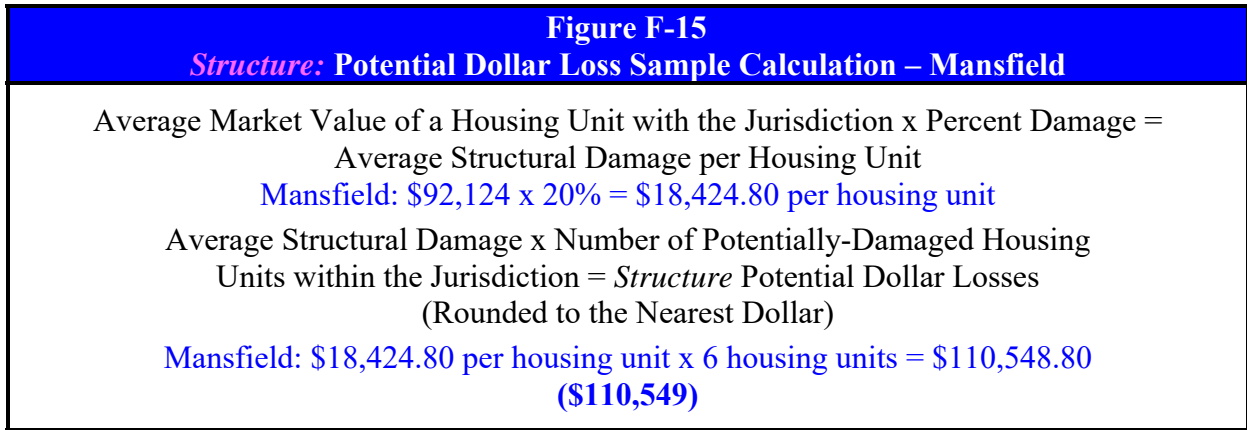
Figure F-15
Structure: Potential Dollar Loss Sample Calculation – Mansfield

Average Market Value of a Housing Unit with the Jurisdiction x Percent Damage = Average Structural Damage per Housing Unit
Mansfield: \$92,124 x 20% = \$18,424.80 per housing unit

Average Structural Damage x Number of Potentially-Damaged Housing Units within the Jurisdiction = Structure Potential Dollar Losses (Rounded to the Nearest Dollar)

Mansfield: \$18,424.80 per housing unit x 6 housing units = \$110,548.80
(\$110,549)